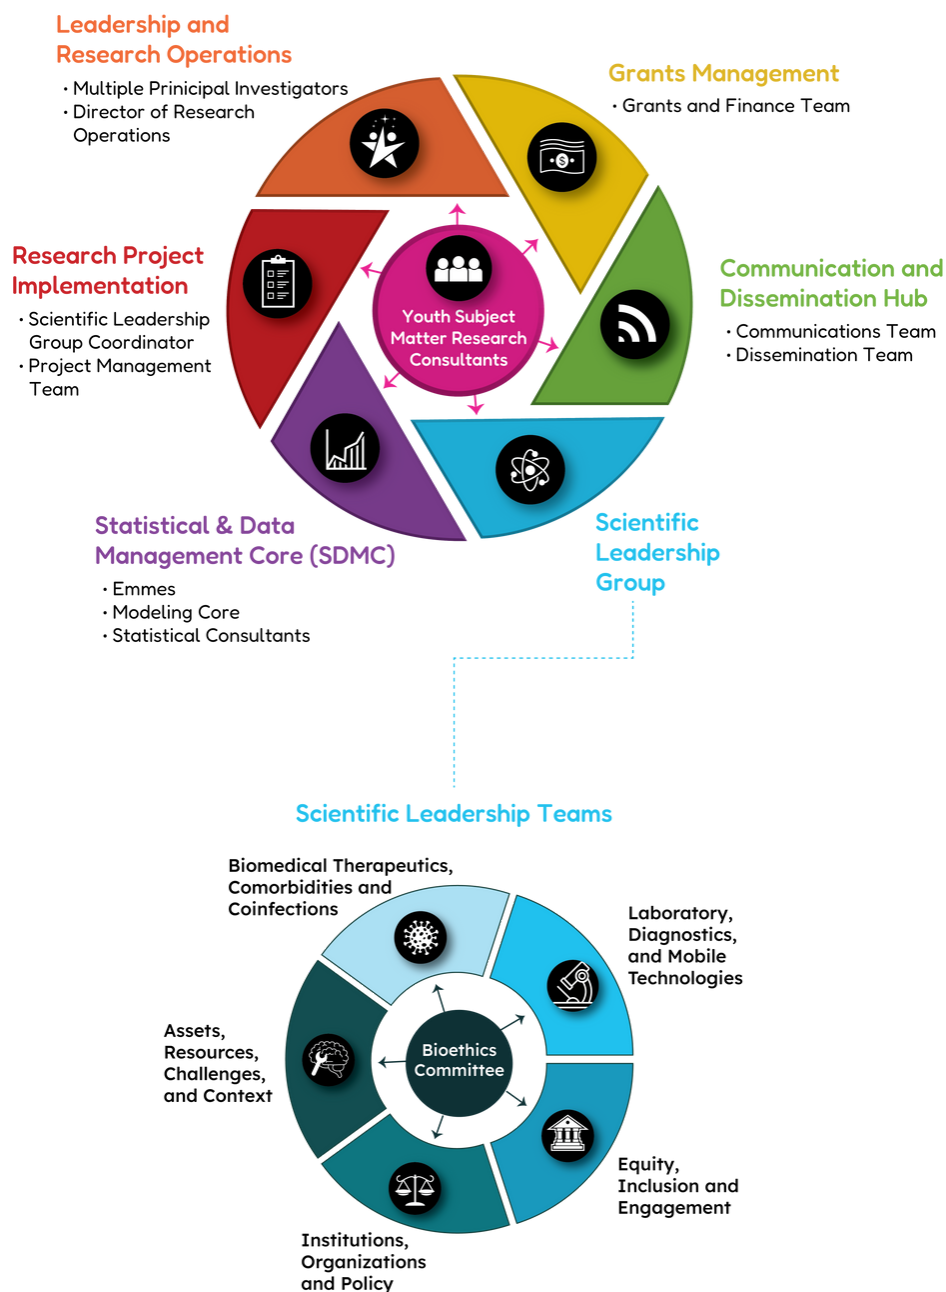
Leadership and Research Operations
• Multiple Principal Investigators
• Director of Research Operations

Grants Management
• Grants and Finance Team

Research Project Implementation
• Scientific Leadership Group Coordinator
• Project Management Team

Youth Subject Matter Research Consultants

Communication and Dissemination Hub
• Communications Team
• Dissemination Team

Statistical & Data Management Core (SDMC)
• Emmes
• Modeling Core
• Statistical Consultants

Scientific Leadership Group

Scientific Leadership Teams

Biomedical Therapeutics, Comorbidities and Coinfections

Laboratory, Diagnostics, and Mobile Technologies

Bioethics Committee

Assets, Resources, Challenges, and Context

Equity, Inclusion and Engagement

Institutions, Organizations and Policy